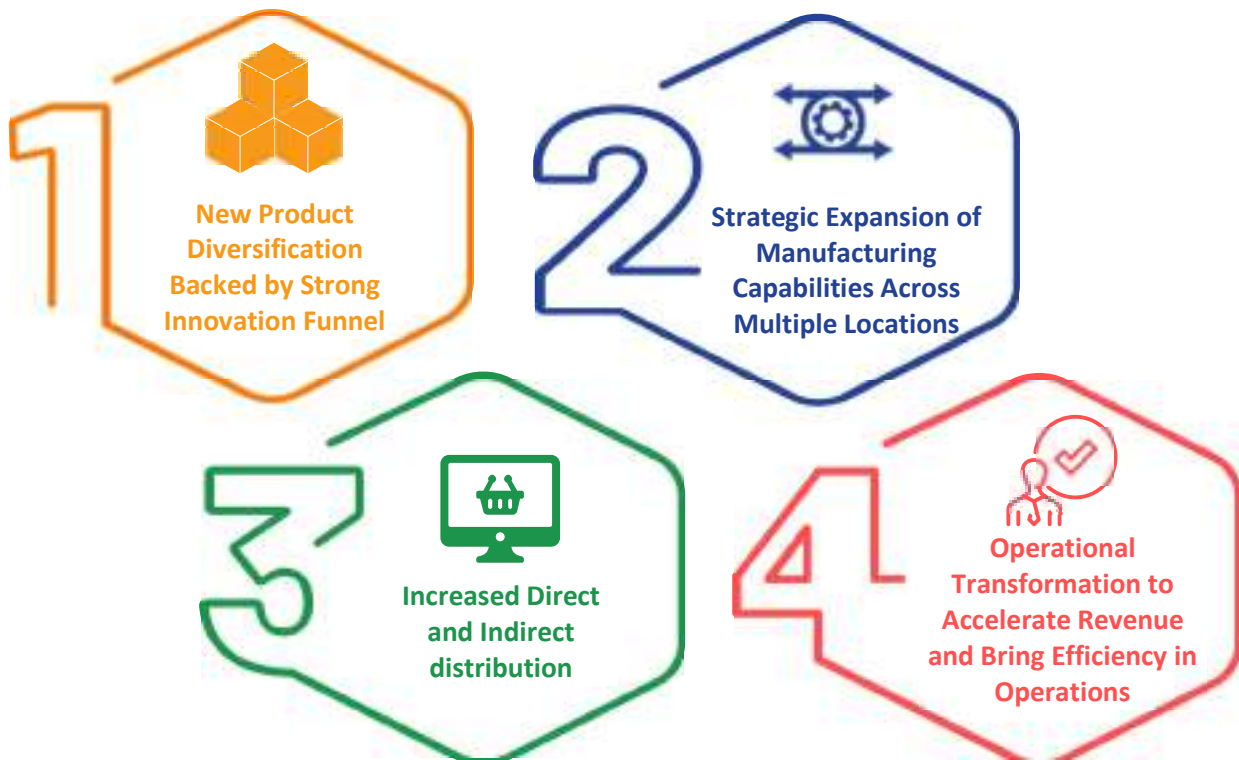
1

New Product Diversification Backed by Strong Innovation Funnel

2

Strategic Expansion of Manufacturing Capabilities Across Multiple Locations

3

Increased Direct and Indirect distribution

4

Operational Transformation to Accelerate Revenue and Bring Efficiency in Operations